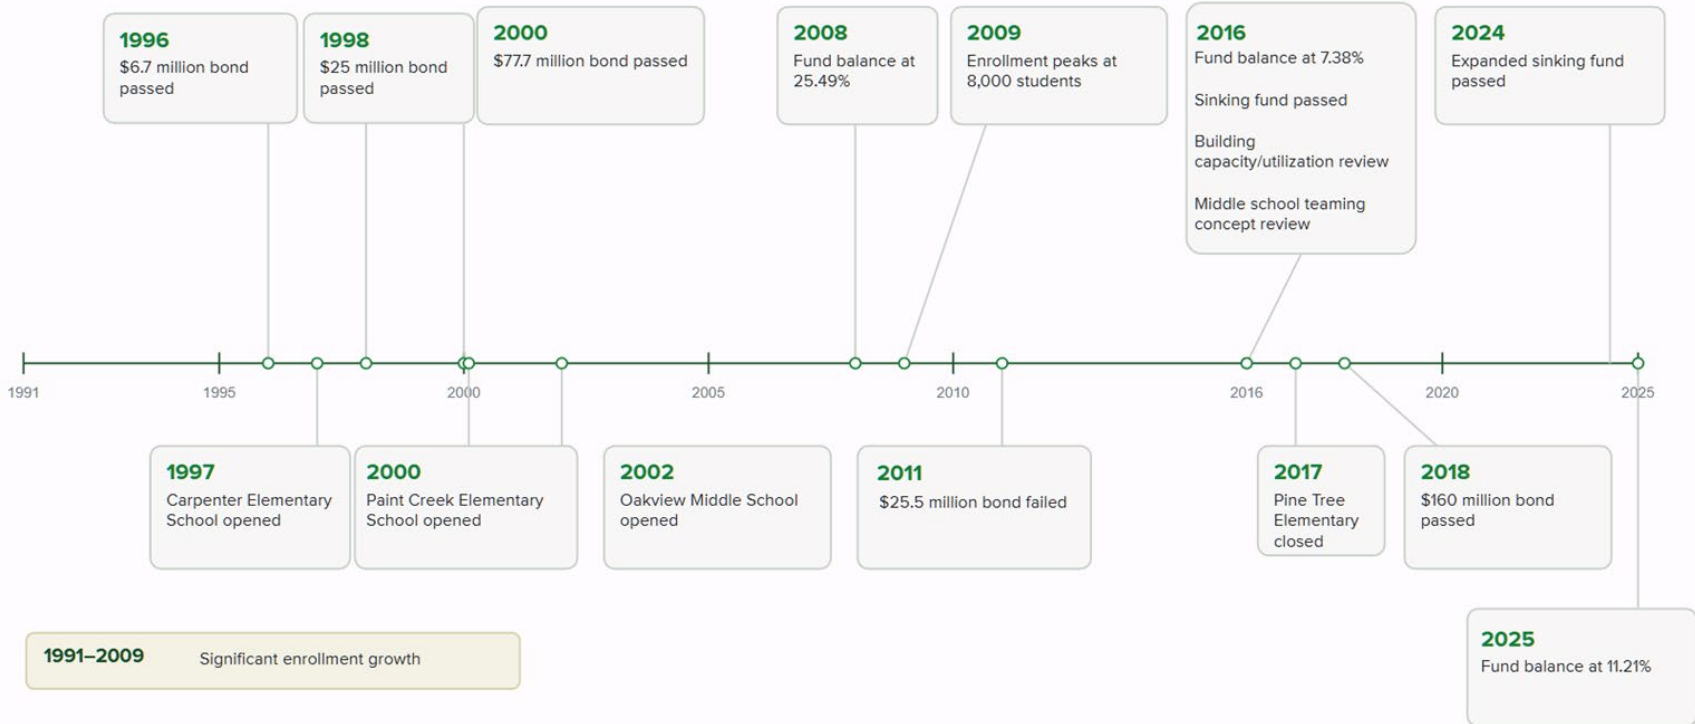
1996
$6.7 million bond passed

1998
$25 million bond passed

2000
$77.7 million bond passed

2008
Fund balance at 25.49%

2009
Enrollment peaks at 8,000 students

2016
Fund balance at 7.38%

Sinking fund passed

Building capacity/utilization review

Middle school teaming concept review

2024
Expanded sinking fund passed

1991 1995 2000 2005 2010 2016 2020 2025

1997
Carpenter Elementary School opened

2000
Paint Creek Elementary School opened

2002
Oakview Middle School opened

2011
$25.5 million bond failed

2017
Pine Tree Elementary closed

2018
$160 million bond passed

1991–2009 Significant enrollment growth

2025
Fund balance at 11.21%